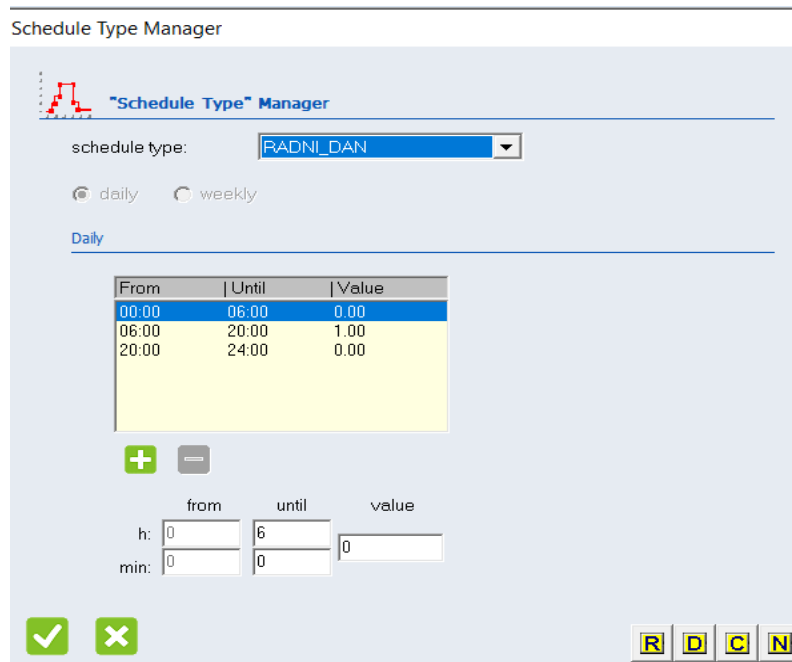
Schedule Type Manager

"Schedule Type" Manager

schedule type: RADNI_DAN

daily weekly

Daily

| From | Until | Value |
|---|---|---|
| 00:00 | 06:00 | 0.00 |
| 06:00 | 20:00 | 1.00 |
| 20:00 | 24:00 | 0.00 |

from until value

h: 0 6 0

min: 0 0

R D C N